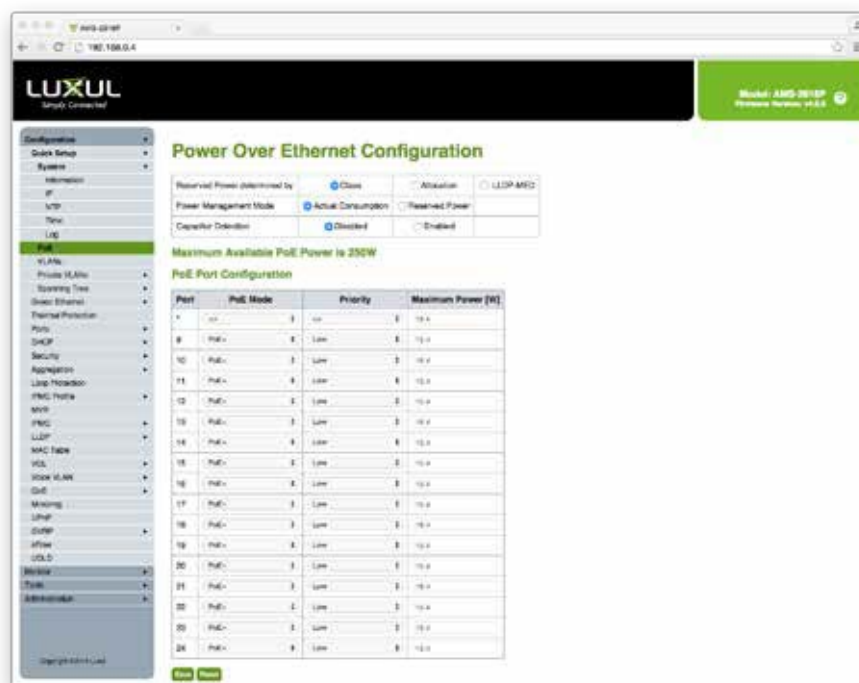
192.168.0.4

LUXUL
Simply Connected

Model: AMS-2616P
Firmware Version: v4.0.0

Configuration
Quick Setup
System
Information
IP
NTP
Time
Log
PoE
VLANs
Private VLANs
Spanning Tree
Green Ethernet
Thermal Protection
Ports
DHCP
Security
Aggregation
Loop Protection
IPMC Profile
MVR
IPMC
LLDP
MAC Table
VCL
Voice VLAN
QoS
Mirroring
UPnP
GVRP
sFlow
UDLD
Monitor
Tools
Administration

Copyright ©2014 Luxul

Power Over Ethernet Configuration

| Reserved Power determined by | Class | Allocation | LLDP-MED |
|---|---|---|---|
| Power Management Mode | Actual Consumption | Reserved Power | |
| Capacitor Detection | Disabled | Enabled | |

Maximum Available PoE Power is 250W

PoE Port Configuration

| Port | PoE Mode | Priority | Maximum Power [W] |
|---|---|---|---|
| * | <> | <> | 15.4 |
| 9 | PoE+ | Low | 15.4 |
| 10 | PoE+ | Low | 15.4 |
| 11 | PoE+ | Low | 15.4 |
| 12 | PoE+ | Low | 15.4 |
| 13 | PoE+ | Low | 15.4 |
| 14 | PoE+ | Low | 15.4 |
| 15 | PoE+ | Low | 15.4 |
| 16 | PoE+ | Low | 15.4 |
| 17 | PoE+ | Low | 15.4 |
| 18 | PoE+ | Low | 15.4 |
| 19 | PoE+ | Low | 15.4 |
| 20 | PoE+ | Low | 15.4 |
| 21 | PoE+ | Low | 15.4 |
| 22 | PoE+ | Low | 15.4 |
| 23 | PoE+ | Low | 15.4 |
| 24 | PoE+ | Low | 15.4 |

Save Reset